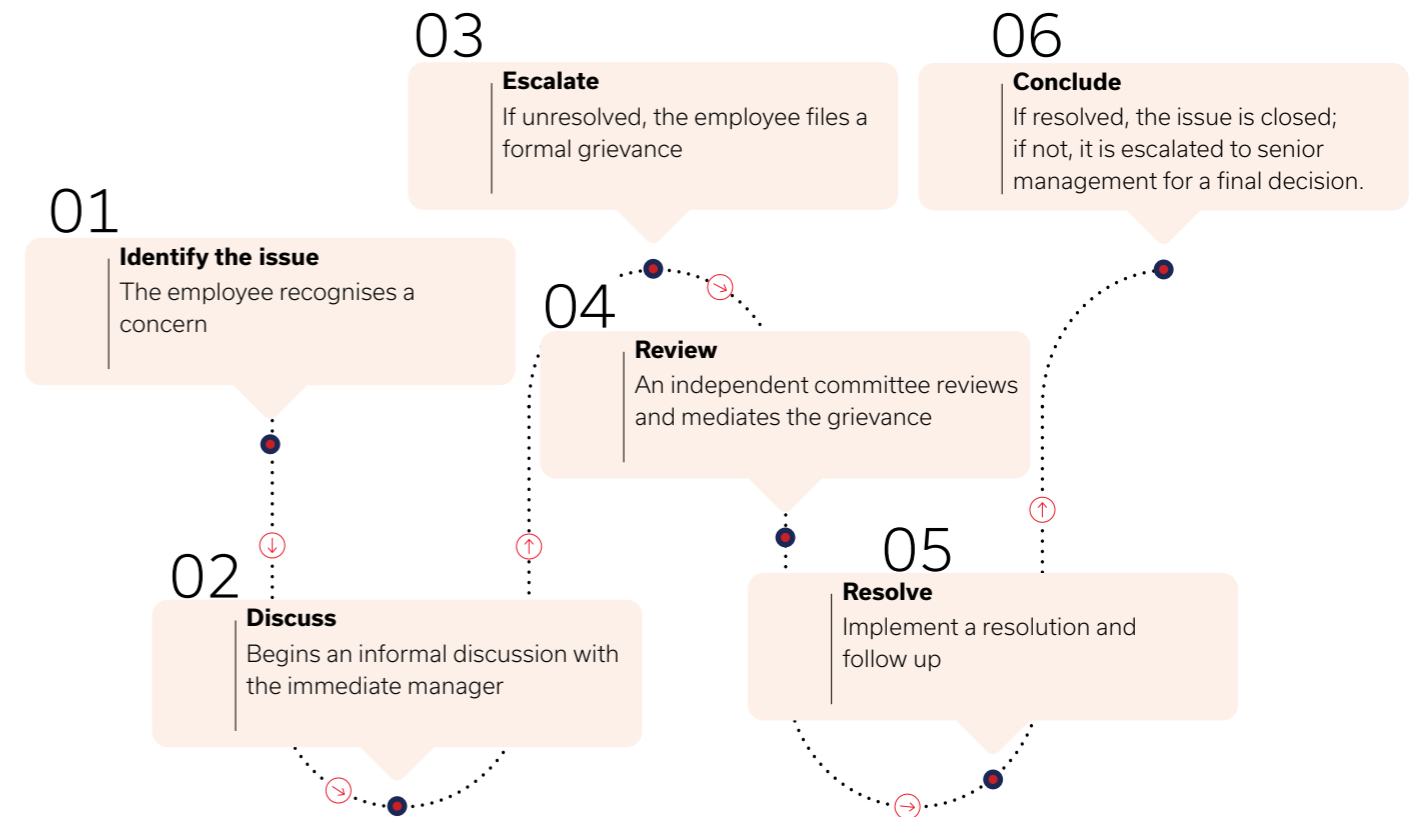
01
Identify the issue
The employee recognises a concern

02
Discuss
Begins an informal discussion with the immediate manager

03
Escalate
If unresolved, the employee files a formal grievance

04
Review
An independent committee reviews and mediates the grievance

05
Resolve
Implement a resolution and follow up

06
Conclude
If resolved, the issue is closed; if not, it is escalated to senior management for a final decision.